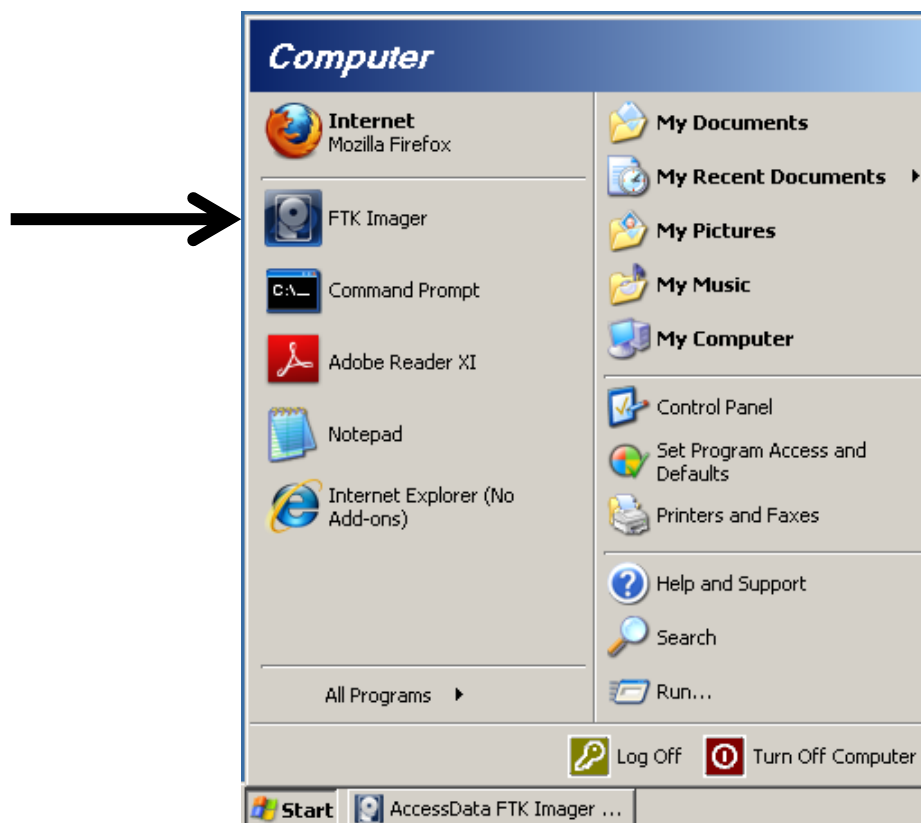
Computer

Internet
Mozilla Firefox

FTK Imager

Command Prompt

Adobe Reader XI

Notepad

Internet Explorer (No Add-ons)

All Programs

My Documents

My Recent Documents

My Pictures

My Music

My Computer

Control Panel

Set Program Access and Defaults

Printers and Faxes

Help and Support

Search

Run...

Log Off

Turn Off Computer

Start

AccessData FTK Imager ...